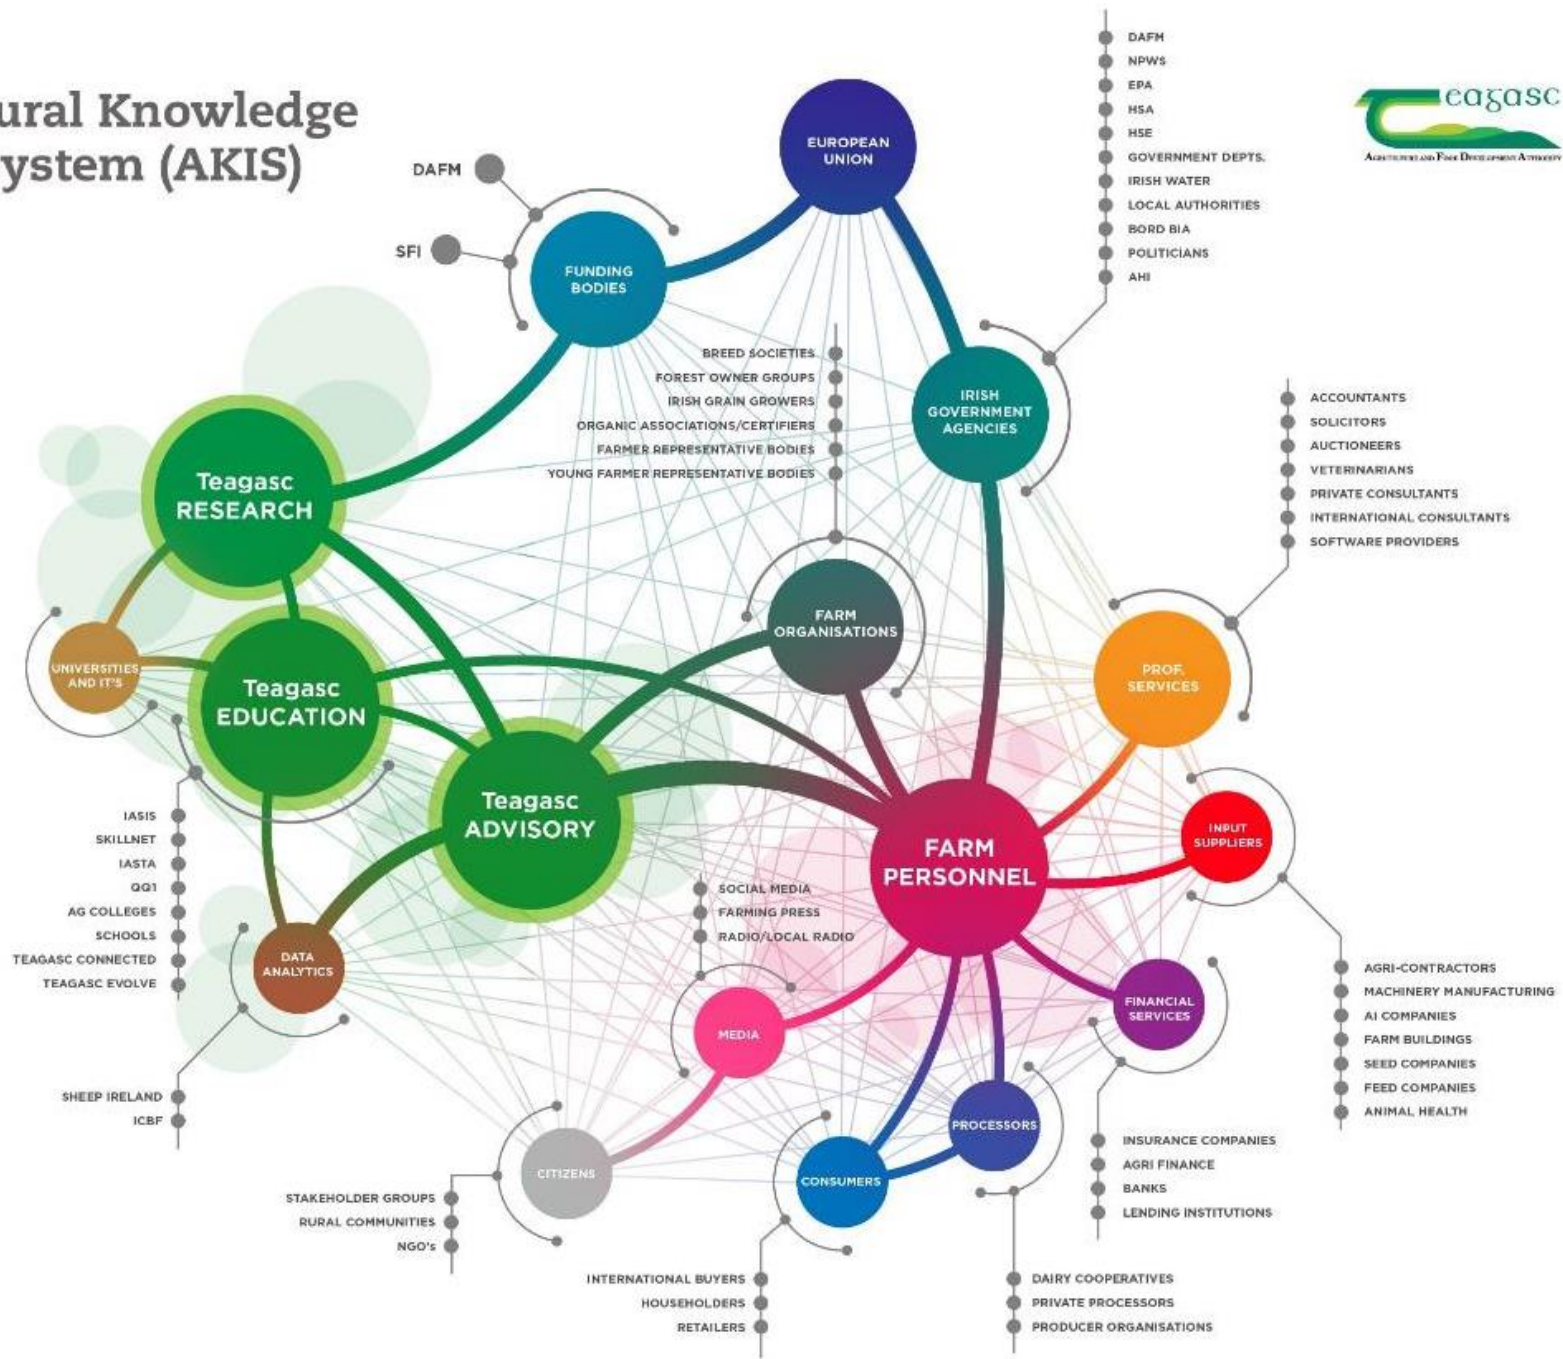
ural Knowledge
ystem (AKIS)

Teagasc
Agriculture and Food Development Authority

DAFM
SFI
FUNDING BODIES
EUROPEAN UNION

DAFM
NPWS
EPA
HSA
HSE
GOVERNMENT DEPTS.
IRISH WATER
LOCAL AUTHORITIES
BORD BIA
POLITICIANS
AHI

BREED SOCIETIES
FOREST OWNER GROUPS
IRISH GRAIN GROWERS
ORGANIC ASSOCIATIONS/CERTIFIERS
FARMER REPRESENTATIVE BODIES
YOUNG FARMER REPRESENTATIVE BODIES

IRISH GOVERNMENT AGENCIES

ACCOUNTANTS
SOLICITORS
AUCTIONEERS
VETERINARIANS
PRIVATE CONSULTANTS
INTERNATIONAL CONSULTANTS
SOFTWARE PROVIDERS

Teagasc RESEARCH
UNIVERSITIES AND IT'S
Teagasc EDUCATION
FARM ORGANISATIONS
PROF. SERVICES
Teagasc ADVISORY
INPUT SUPPLIERS
FARM PERSONNEL

IASIS
SKILLNET
IASTA
QQI
AG COLLEGES
SCHOOLS
TEAGASC CONNECTED
TEAGASC EVOLVE

DATA ANALYTICS

SOCIAL MEDIA
FARMING PRESS
RADIO/LOCAL RADIO

MEDIA
FINANCIAL SERVICES

AGRI-CONTRACTORS
MACHINERY MANUFACTURING
AI COMPANIES
FARM BUILDINGS
SEED COMPANIES
FEED COMPANIES
ANIMAL HEALTH

SHEEP IRELAND
ICBF

PROCESSORS
CITIZENS
CONSUMERS

INSURANCE COMPANIES
AGRI FINANCE
BANKS
LENDING INSTITUTIONS

STAKEHOLDER GROUPS
RURAL COMMUNITIES
NGO's

INTERNATIONAL BUYERS
HOUSEHOLDERS
RETAILERS

DAIRY COOPERATIVES
PRIVATE PROCESSORS
PRODUCER ORGANISATIONS